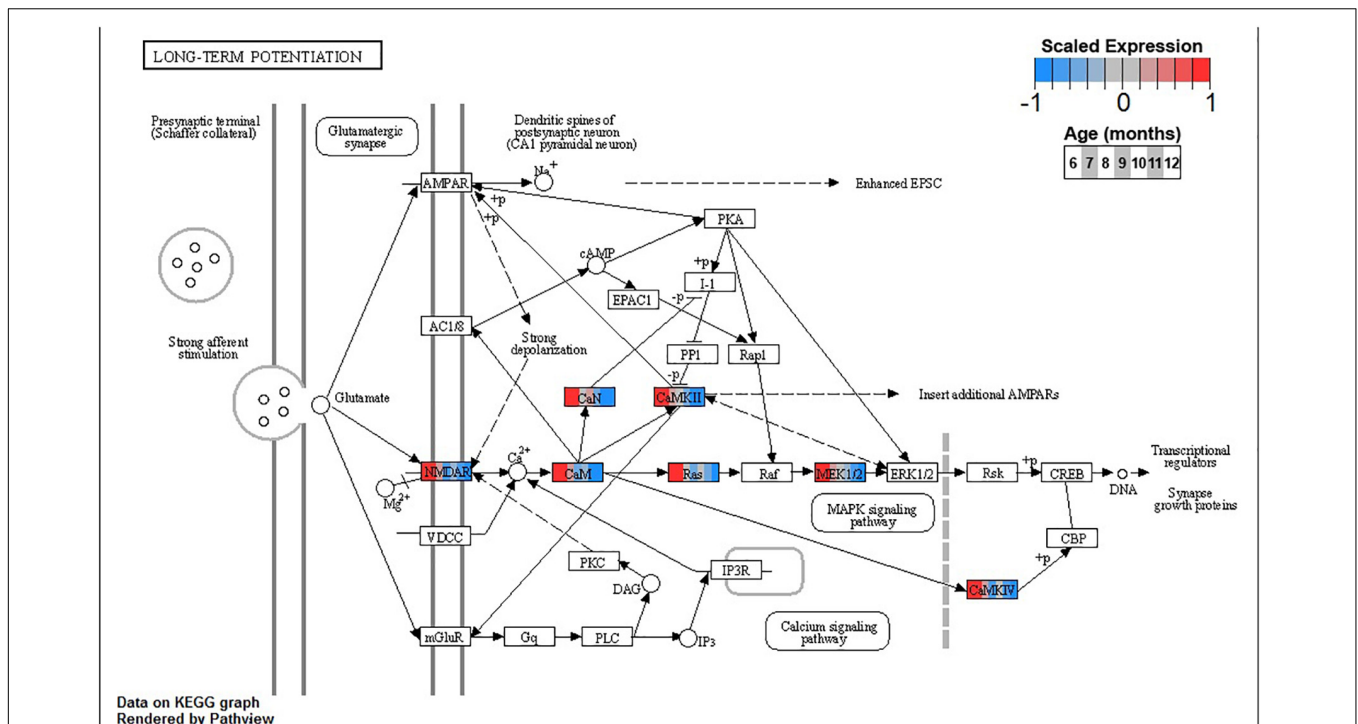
LONG-TERM POTENTIATION

Scaled Expression

-1 0 1

Age (months)

6 7 8 9 10 11 12

Presynaptic terminal (Schaffer collateral)

Glutamatergic synapse

Dendritic spines of postsynaptic neuron (CA1 pyramidal neuron)

$Na^+$

AMPAR

Enhanced EPSC

+p

+p

PKA

cAMP

+p

I-1

EPAC1

-p

AC1/8

Strong depolarization

PP1

Rap1

Strong afferent stimulation

-p

CaN

CaMKII

Insert additional AMPARs

Glutamate

$Ca^{2+}$

NMDAR

CaM

Ras

Raf

MEK1/2

ERK1/2

Rsk

+p

CREB

Transcriptional regulators

$Mg^{2+}$

DNA

Synapse growth proteins

MAPK signaling pathway

VDCC

CBP

+p

PKC

IP3R

DAG

CaMKIV

mGluR

Gq

PLC

IP3

Calcium signaling pathway

Data on KEGG graph
Rendered by Pathview